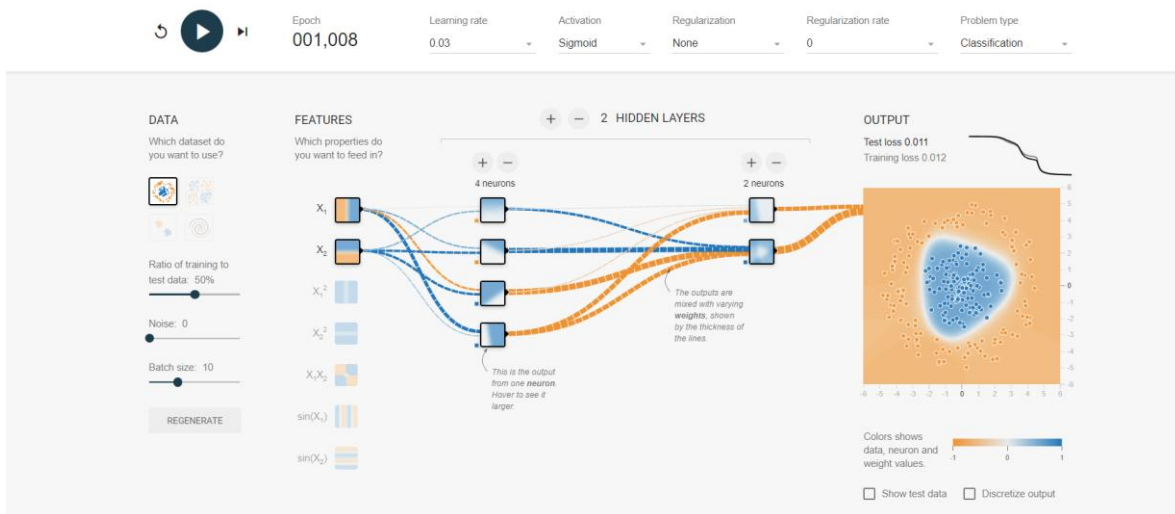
Epoch
001,008

Learning rate
0.03

Activation
Sigmoid

Regularization
None

Regularization rate
0

Problem type
Classification

DATA
Which dataset do you want to use?

Ratio of training to test data: 50%

Noise: 0

Batch size: 10

REGENERATE

FEATURES
Which properties do you want to feed in?

$X_1$
$X_2$
$X_1^2$
$X_2^2$
$X_1X_2$
$\sin(X_1)$
$\sin(X_2)$

+ − 2 HIDDEN LAYERS

+ −
4 neurons

+ −
2 neurons

This is the output from one **neuron**. Hover to see it larger.

The outputs are mixed with varying **weights**, shown by the thickness of the lines.

OUTPUT
Test loss 0.011
Training loss 0.012

6
5
4
3
2
1
0
-1
-2
-3
-4
-5
-6

-6 -5 -4 -3 -2 -1 0 1 2 3 4 5 6

Colors shows data, neuron and weight values.
-1 0 1

Show test data
Discretize output